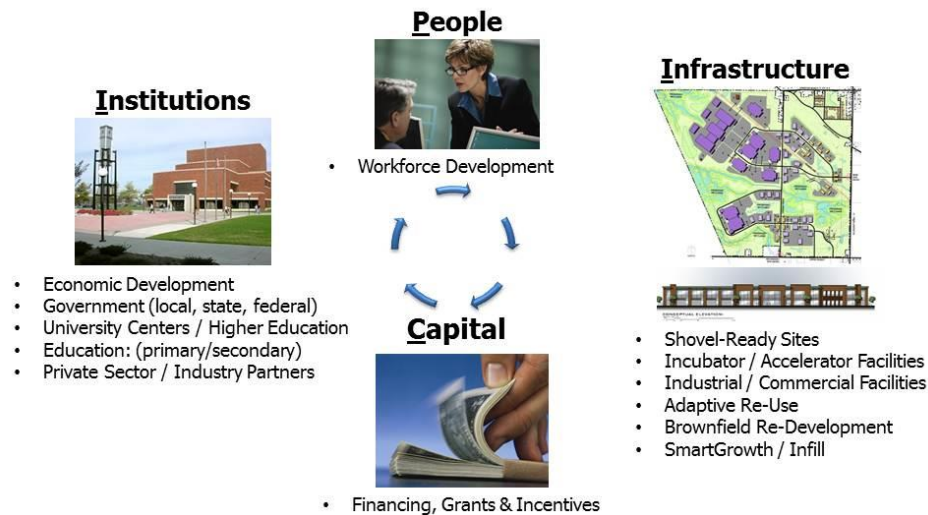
People

Workforce Development

Institutions

- Economic Development
- Government (local, state, federal)
- University Centers / Higher Education
- Education: (primary/secondary)
- Private Sector / Industry Partners

Infrastructure

CONCEPTUAL ELEVATION

- Shovel-Ready Sites
- Incubator / Accelerator Facilities
- Industrial / Commercial Facilities
- Adaptive Re-Use
- Brownfield Re-Development
- SmartGrowth / Infill

Capital

- Financing, Grants & Incentives